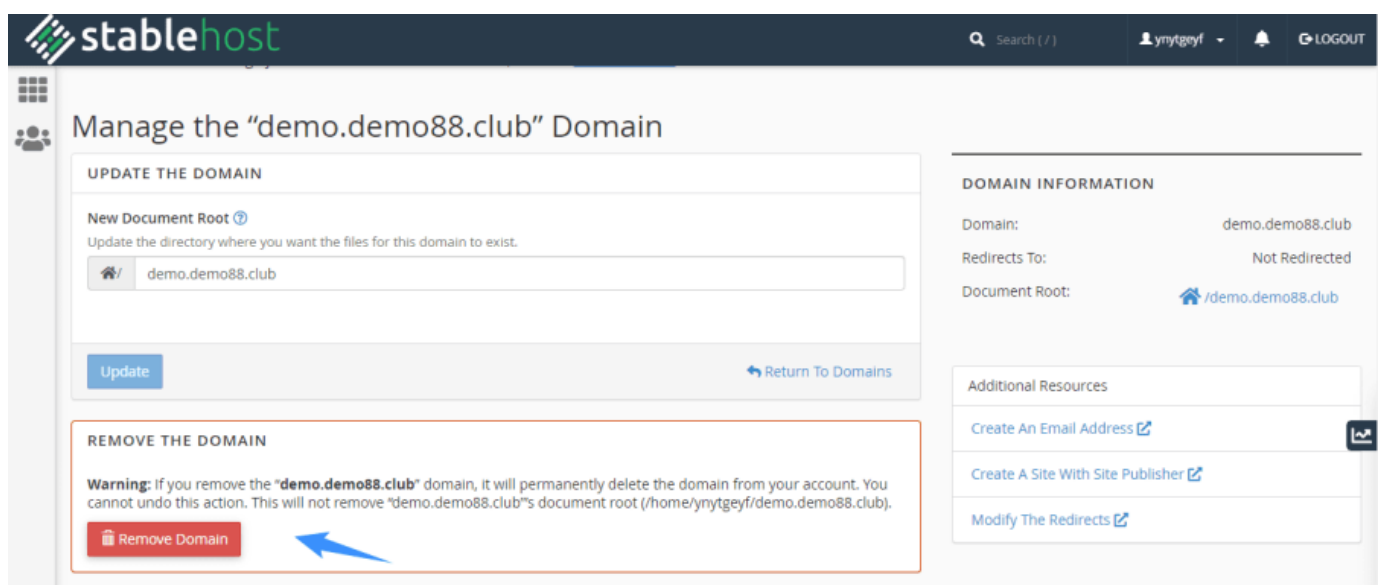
stablehost

Search ( / )

ynytgeyf

LOGOUT

Manage the “demo.demo88.club” Domain

UPDATE THE DOMAIN

New Document Root

Update the directory where you want the files for this domain to exist.

/ demo.demo88.club

Update

Return To Domains

REMOVE THE DOMAIN

**Warning:** If you remove the "**demo.demo88.club**" domain, it will permanently delete the domain from your account. You cannot undo this action. This will not remove "demo.demo88.club"'s document root (/home/ynytgeyf/demo.demo88.club).

Remove Domain

DOMAIN INFORMATION

| | |
|---|---|
| Domain: | demo.demo88.club |
| Redirects To: | Not Redirected |
| Document Root: | /demo.demo88.club |

Additional Resources

Create An Email Address

Create A Site With Site Publisher

Modify The Redirects